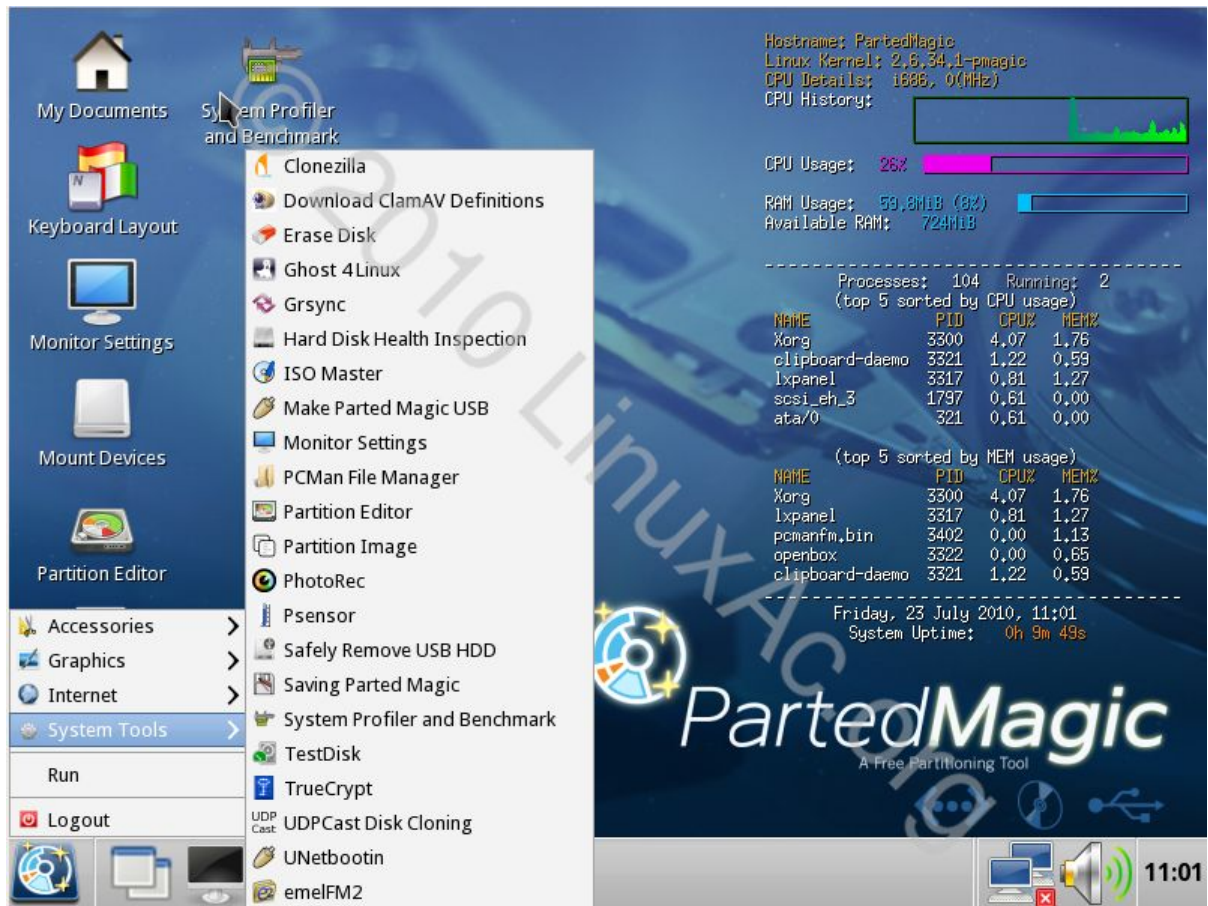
My Documents

System Profiler and Benchmark

Keyboard Layout

Monitor Settings

Mount Devices

Partition Editor

Accessories
Graphics
Internet
System Tools
Run
Logout

Clonezilla
Download ClamAV Definitions
Erase Disk
Ghost 4Linux
Grsync
Hard Disk Health Inspection
ISO Master
Make Parted Magic USB
Monitor Settings
PCMan File Manager
Partition Editor
Partition Image
PhotoRec
Psensor
Safely Remove USB HDD
Saving Parted Magic
System Profiler and Benchmark
TestDisk
TrueCrypt
UDP Cast UDPCast Disk Cloning
UNetbootin
emelFM2

© 2010 LinuxAc.org

Hostname: PartedMagic
Linux Kernel: 2.6.34.1-pmagic
CPU Details: i686, 0(MHz)
CPU History:

CPU Usage: 26%

RAM Usage: 59.8MiB (8%)
Available RAM: 724MiB

Processes: 104 Running: 2
(top 5 sorted by CPU usage)

| NAME | PID | CPU% | MEM% |
|---|---|---|---|
| Xorg | 3300 | 4.07 | 1.76 |
| clipboard-daemo | 3321 | 1.22 | 0.59 |
| lxpanel | 3317 | 0.81 | 1.27 |
| scsi_eh_3 | 1797 | 0.61 | 0.00 |
| ata/0 | 321 | 0.61 | 0.00 |

(top 5 sorted by MEM usage)

| NAME | PID | CPU% | MEM% |
|---|---|---|---|
| Xorg | 3300 | 4.07 | 1.76 |
| lxpanel | 3317 | 0.81 | 1.27 |
| pcmanfm.bin | 3402 | 0.00 | 1.13 |
| openbox | 3322 | 0.00 | 0.65 |
| clipboard-daemo | 3321 | 1.22 | 0.59 |

Friday, 23 July 2010, 11:01
System Uptime: 0h 9m 49s

PartedMagic
A Free Partitioning Tool

11:01